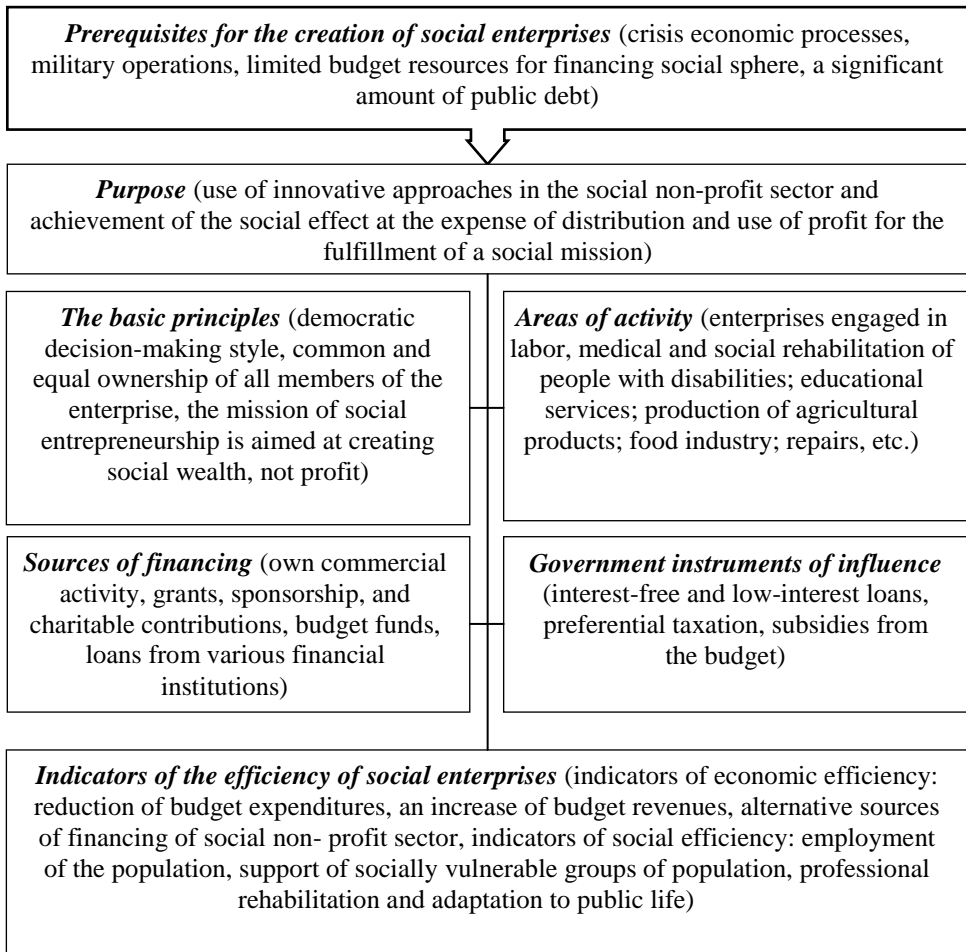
*Prerequisites for the creation of social enterprises* (crisis economic processes, military operations, limited budget resources for financing social sphere, a significant amount of public debt)

*Purpose* (use of innovative approaches in the social non-profit sector and achievement of the social effect at the expense of distribution and use of profit for the fulfillment of a social mission)

*The basic principles* (democratic decision-making style, common and equal ownership of all members of the enterprise, the mission of social entrepreneurship is aimed at creating social wealth, not profit)

*Areas of activity* (enterprises engaged in labor, medical and social rehabilitation of people with disabilities; educational services; production of agricultural products; food industry; repairs, etc.)

*Sources of financing* (own commercial activity, grants, sponsorship, and charitable contributions, budget funds, loans from various financial institutions)

*Government instruments of influence* (interest-free and low-interest loans, preferential taxation, subsidies from the budget)

*Indicators of the efficiency of social enterprises* (indicators of economic efficiency: reduction of budget expenditures, an increase of budget revenues, alternative sources of financing of social non- profit sector, indicators of social efficiency: employment of the population, support of socially vulnerable groups of population, professional rehabilitation and adaptation to public life)